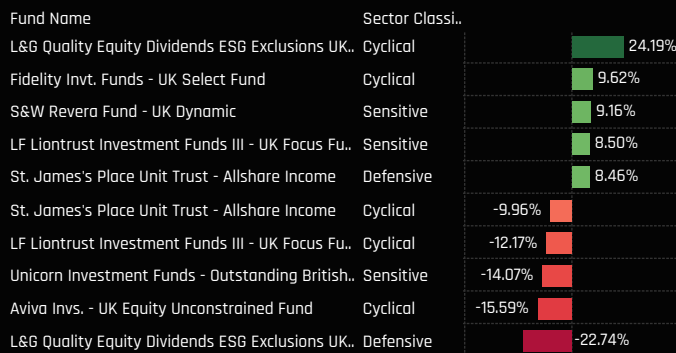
| Fund Name | Sector Classi.. | |
|---|---|---|
| L&G Quality Equity Dividends ESG Exclusions UK.. | Cyclical | 24.19% |
| Fidelity Invt. Funds - UK Select Fund | Cyclical | 9.62% |
| S&W Revera Fund - UK Dynamic | Sensitive | 9.16% |
| LF Liontrust Investment Funds III - UK Focus Fu.. | Sensitive | 8.50% |
| St. James's Place Unit Trust - Allshare Income | Defensive | 8.46% |
| St. James's Place Unit Trust - Allshare Income | Cyclical | -9.96% |
| LF Liontrust Investment Funds III - UK Focus Fu.. | Cyclical | -12.17% |
| Unicorn Investment Funds - Outstanding British.. | Sensitive | -14.07% |
| Aviva Invs. - UK Equity Unconstrained Fund | Cyclical | -15.59% |
| L&G Quality Equity Dividends ESG Exclusions UK.. | Defensive | -22.74% |